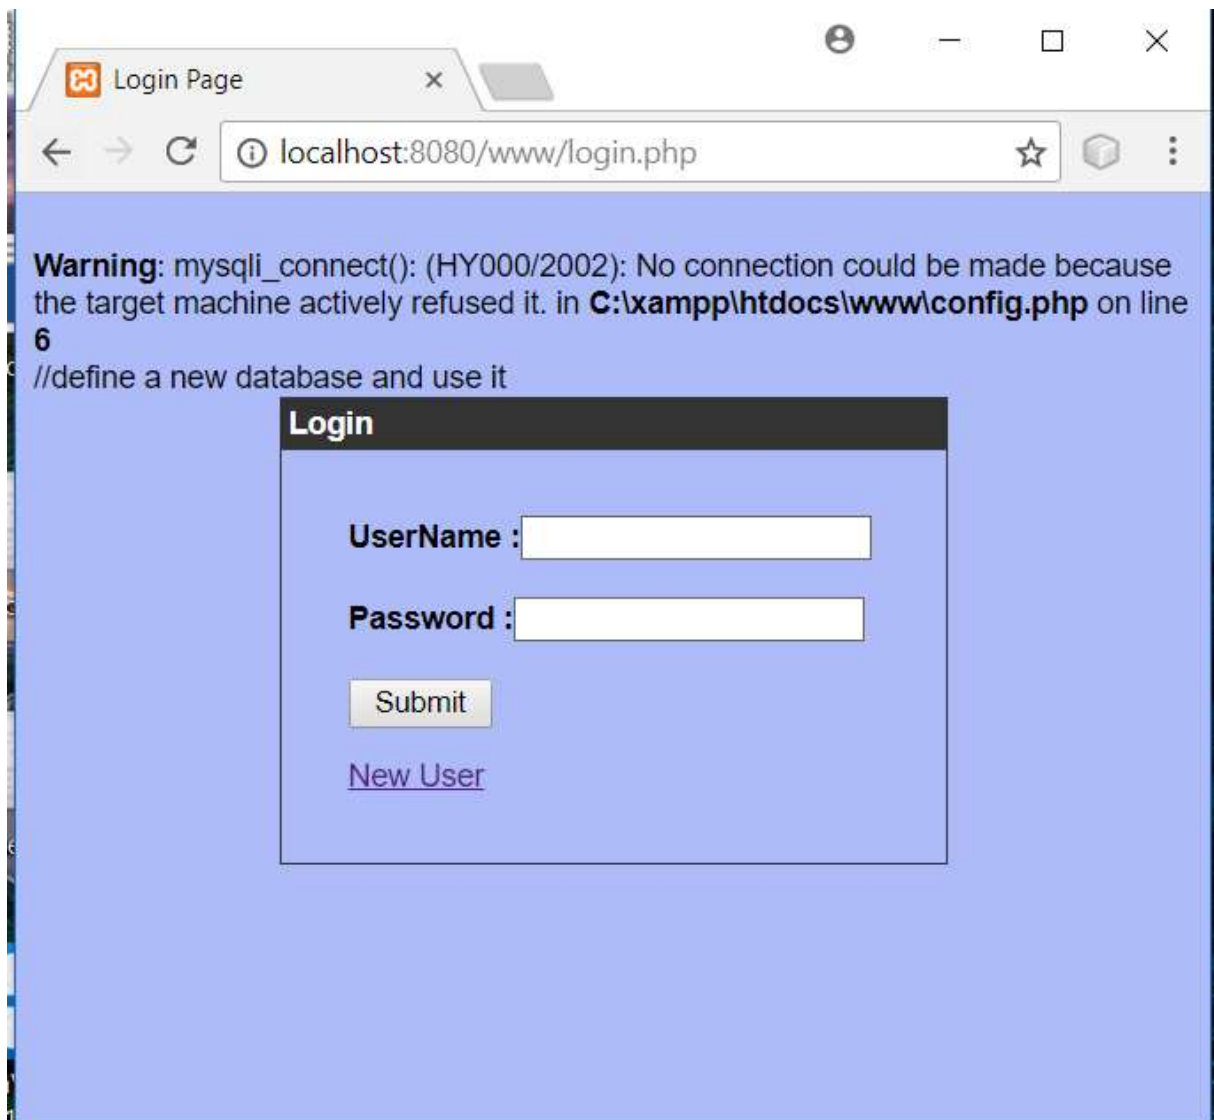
Login Page ×

localhost:8080/www/login.php

**Warning**: mysqli_connect(): (HY000/2002): No connection could be made because the target machine actively refused it. in **C:\xampp\htdocs\www\config.php** on line **6**
//define a new database and use it

**Login**

**UserName :**

**Password :**

Submit

New User